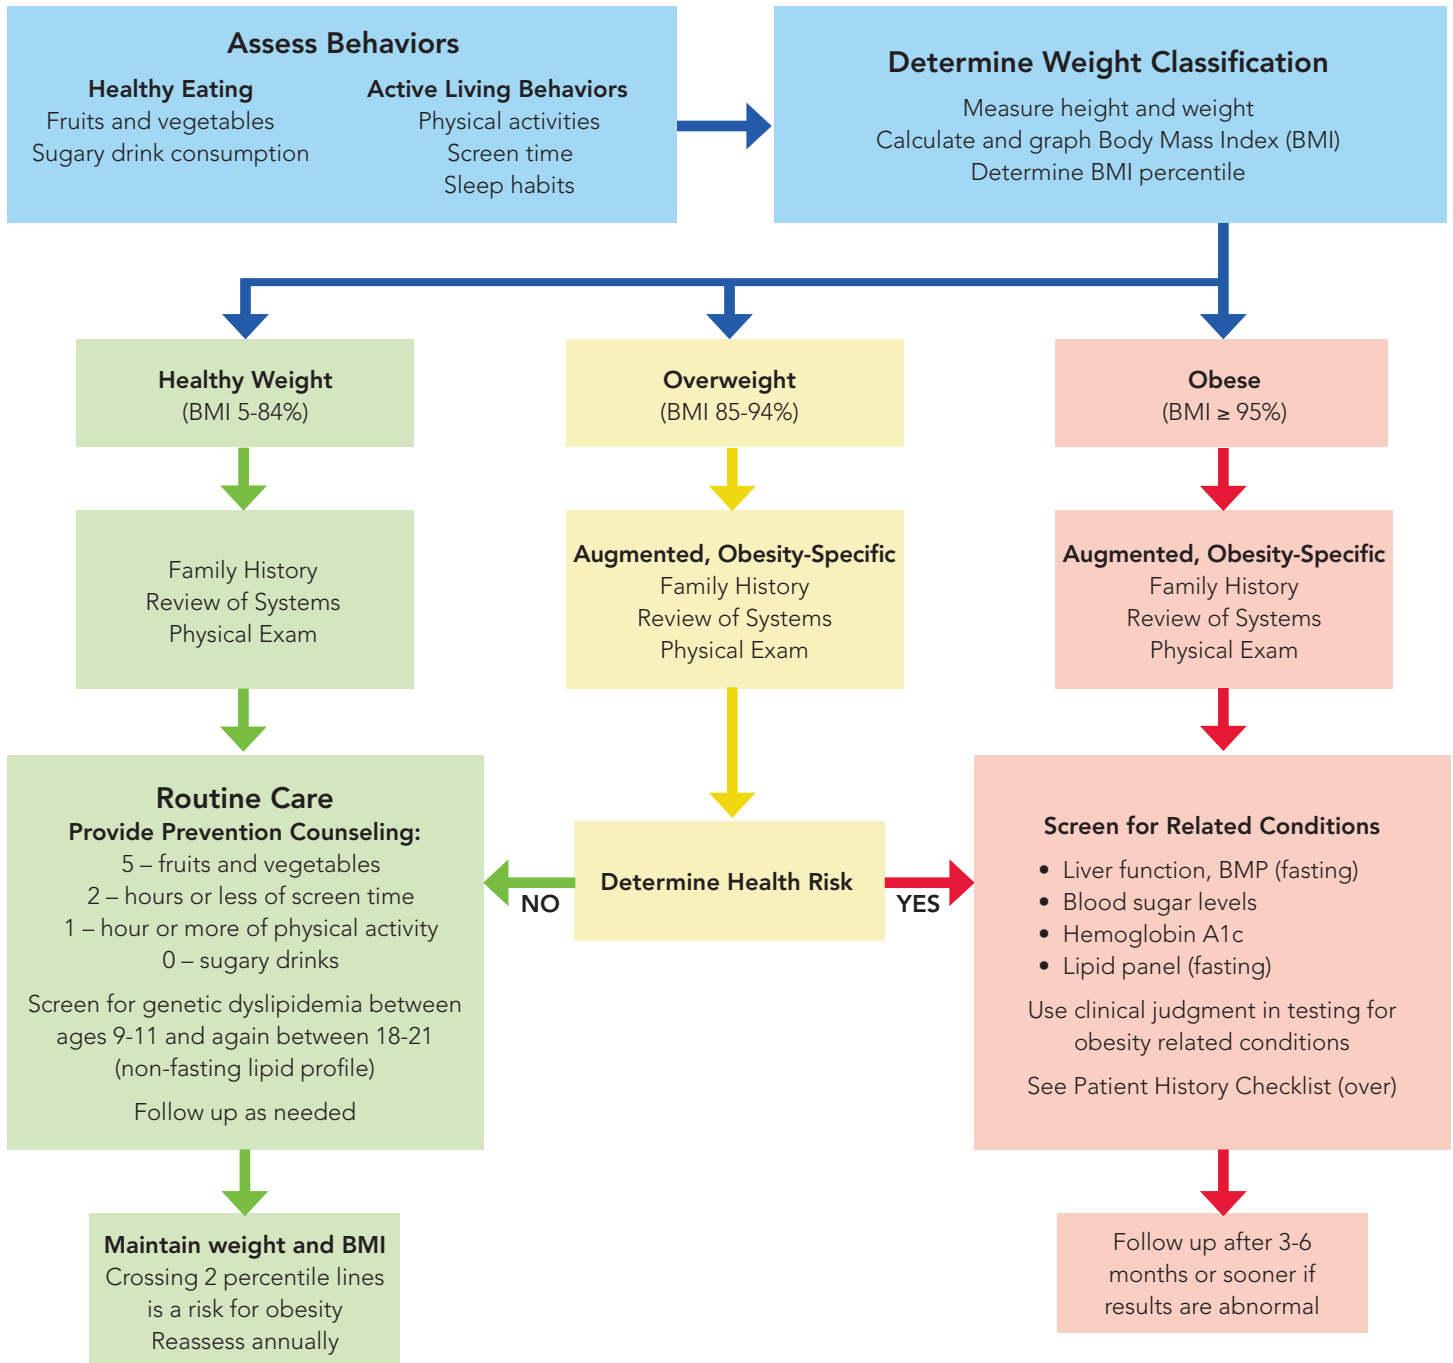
Assess Behaviors

Healthy Eating
Fruits and vegetables
Sugary drink consumption

Active Living Behaviors
Physical activities
Screen time
Sleep habits

Determine Weight Classification
Measure height and weight
Calculate and graph Body Mass Index (BMI)
Determine BMI percentile

Healthy Weight
(BMI 5-84%)

Overweight
(BMI 85-94%)

Obese
(BMI ≥ 95%)

Family History
Review of Systems
Physical Exam

Augmented, Obesity-Specific
Family History
Review of Systems
Physical Exam

Augmented, Obesity-Specific
Family History
Review of Systems
Physical Exam

Routine Care
Provide Prevention Counseling:
5 – fruits and vegetables
2 – hours or less of screen time
1 – hour or more of physical activity
0 – sugary drinks

Screen for genetic dyslipidemia between ages 9-11 and again between 18-21 (non-fasting lipid profile)

Follow up as needed

NO

Determine Health Risk

YES

Screen for Related Conditions
• Liver function, BMP (fasting)
• Blood sugar levels
• Hemoglobin A1c
• Lipid panel (fasting)

Use clinical judgment in testing for obesity related conditions

See Patient History Checklist (over)

Maintain weight and BMI
Crossing 2 percentile lines is a risk for obesity
Reassess annually

Follow up after 3-6 months or sooner if results are abnormal